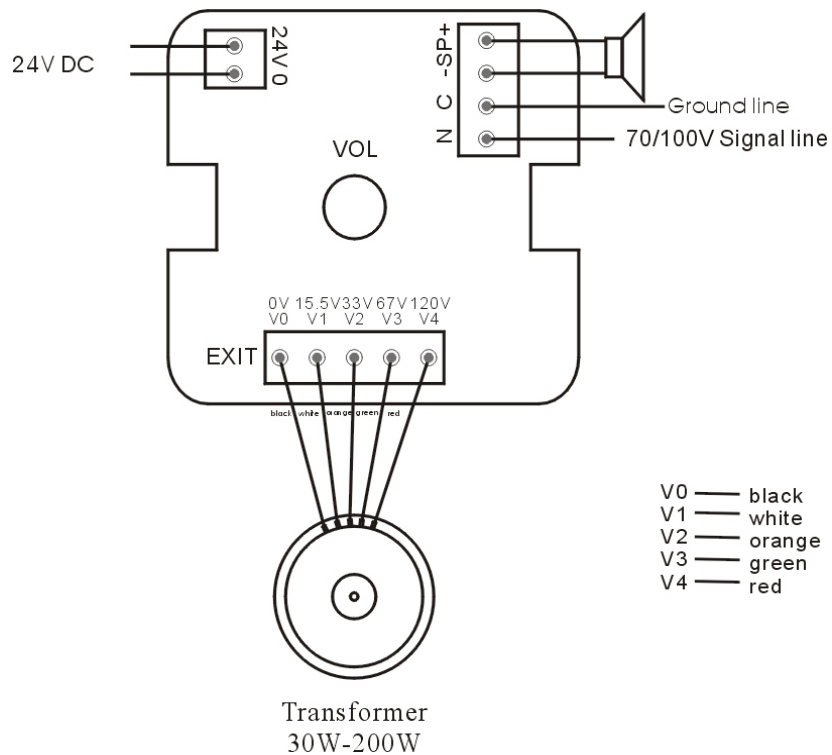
24V DC

24V 0

-SP+

C

N

Ground line

70/100V Signal line

VOL

0V 15.5V 33V 67V 120V
V0 V1 V2 V3 V4

EXIT

black white orange green red

V0 black
V1 white
V2 orange
V3 green
V4 red

Transformer
30W-200W